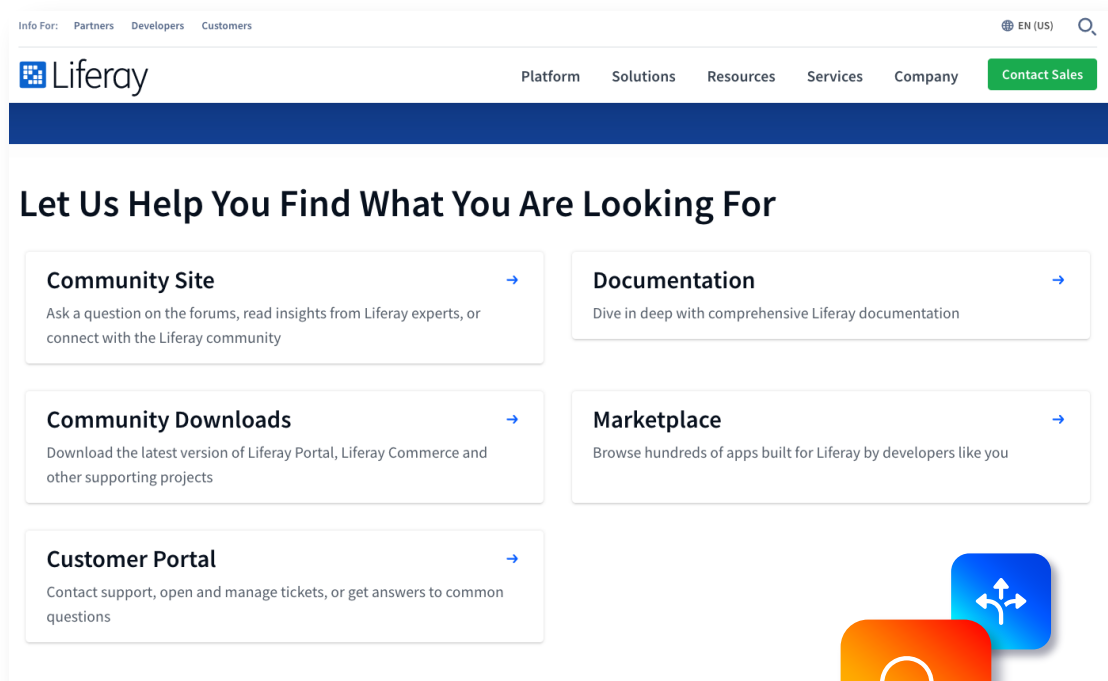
Info For: Partners Developers Customers

EN (US)

Liferay

Platform Solutions Resources Services Company Contact Sales

Let Us Help You Find What You Are Looking For

Community Site →
Ask a question on the forums, read insights from Liferay experts, or connect with the Liferay community

Documentation →
Dive in deep with comprehensive Liferay documentation

Community Downloads →
Download the latest version of Liferay Portal, Liferay Commerce and other supporting projects

Marketplace →
Browse hundreds of apps built for Liferay by developers like you

Customer Portal →
Contact support, open and manage tickets, or get answers to common questions